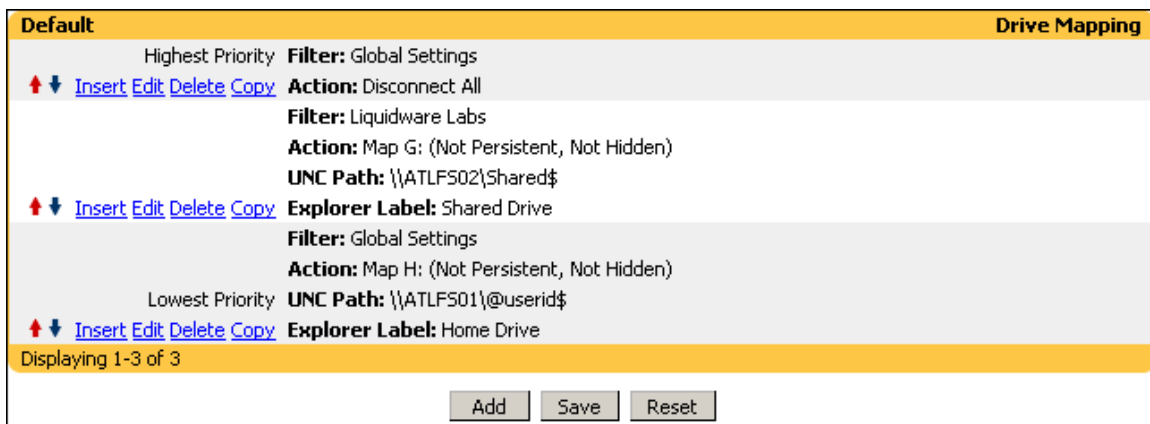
Default Drive Mapping

Highest Priority **Filter:** Global Settings
Insert Edit Delete Copy **Action:** Disconnect All

**Filter:** Liquidware Labs
**Action:** Map G: (Not Persistent, Not Hidden)
**UNC Path:** \\ATLFS02\Shared$
Insert Edit Delete Copy **Explorer Label:** Shared Drive

**Filter:** Global Settings
**Action:** Map H: (Not Persistent, Not Hidden)
Lowest Priority **UNC Path:** \\ATLFS01\@userid$
Insert Edit Delete Copy **Explorer Label:** Home Drive

Displaying 1-3 of 3

Add Save Reset